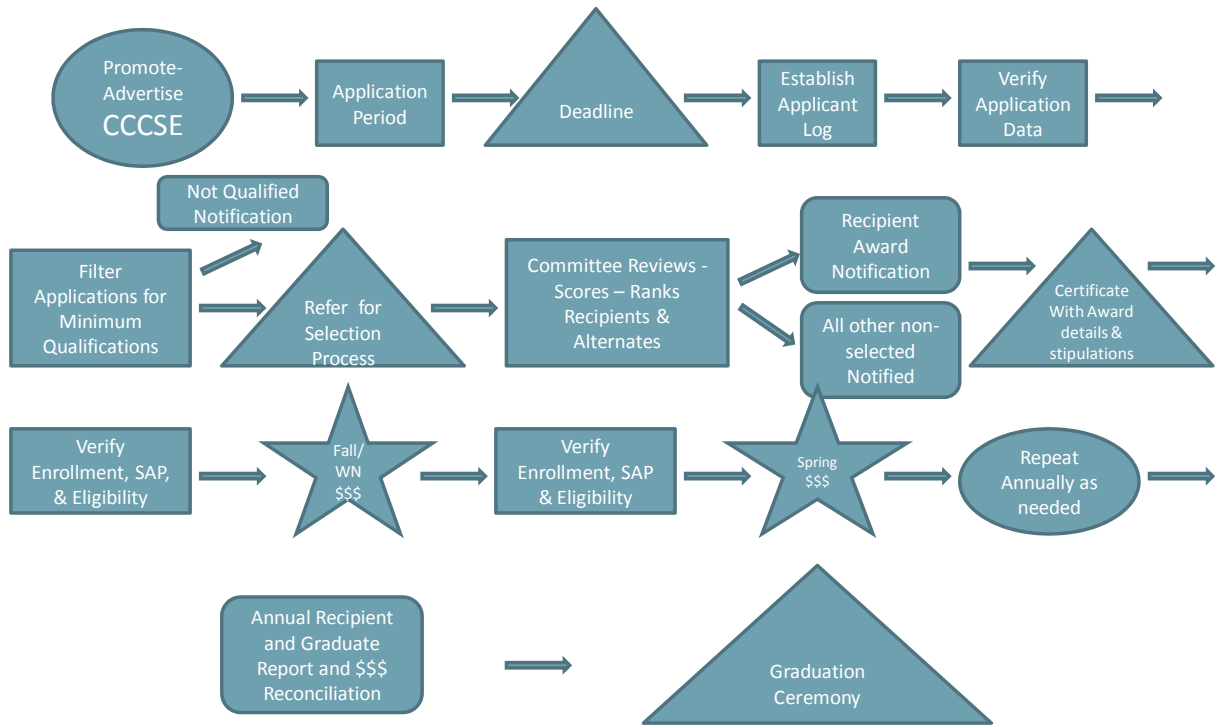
Promote-Advertise CCCSE

Application Period

Deadline

Establish Applicant Log

Verify Application Data

Not Qualified Notification

Filter Applications for Minimum Qualifications

Refer for Selection Process

Committee Reviews - Scores – Ranks Recipients & Alternates

Recipient Award Notification

All other non-selected Notified

Certificate With Award details & stipulations

Verify Enrollment, SAP, & Eligibility

Fall/ WN $$$

Verify Enrollment, SAP & Eligibility

Spring $$$

Repeat Annually as needed

Annual Recipient and Graduate Report and $$$ Reconciliation

Graduation Ceremony